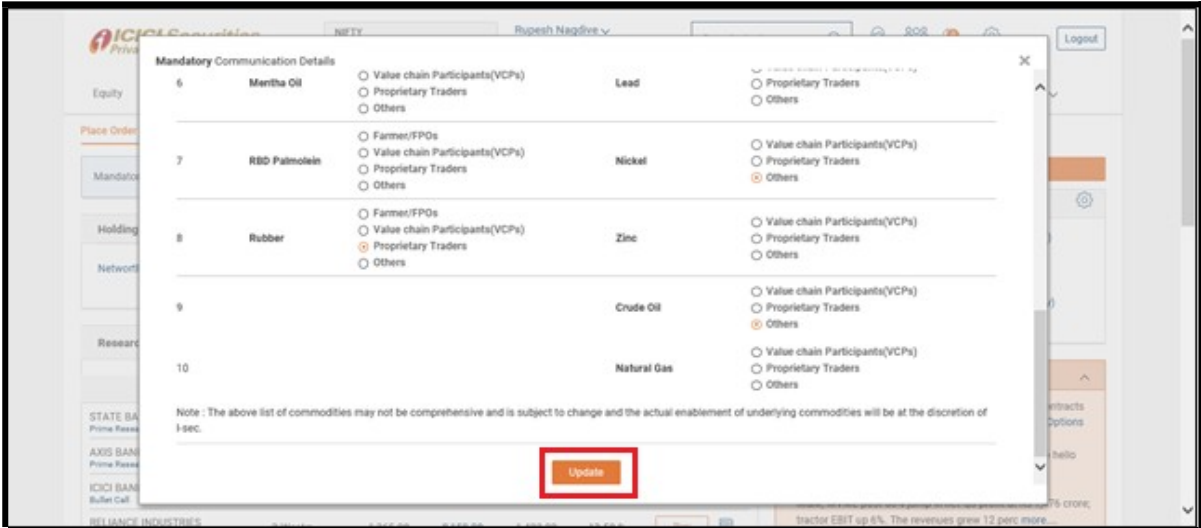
ICICI Securities
NIFTY
Rupesh Nagdive
Logout
Equity
Place Order
Mandatory
Holding
Networth
Research
STATE BANK
Prime Research
AXIS BANK
Prime Research
ICICI BANK
Bullet Call
RELIANCE INDUSTRIES

Mandatory Communication Details

| | | | | |
|---|---|---|---|---|
| 6 | Mentha Oil | ○ Value chain Participants(VCPs) ○ Proprietary Traders ○ Others | Lead | ○ Proprietary Traders ○ Others |
| 7 | RBD Palmolein | ○ Farmer/FPOs ○ Value chain Participants(VCPs) ○ Proprietary Traders ○ Others | Nickel | ○ Value chain Participants(VCPs) ○ Proprietary Traders ⦿ Others |
| 8 | Rubber | ○ Farmer/FPOs ○ Value chain Participants(VCPs) ⦿ Proprietary Traders ○ Others | Zinc | ○ Value chain Participants(VCPs) ○ Proprietary Traders ○ Others |
| 9 | | | Crude Oil | ○ Value chain Participants(VCPs) ○ Proprietary Traders ⦿ Others |
| 10 | | | Natural Gas | ○ Value chain Participants(VCPs) ○ Proprietary Traders ○ Others |

Note : The above list of commodities may not be comprehensive and is subject to change and the actual enablement of underlying commodities will be at the discretion of I-sec.

Update

contracts
Options
hello
76 crore;
tractor EBIT up 6%. The revenues grew 12 perc more...